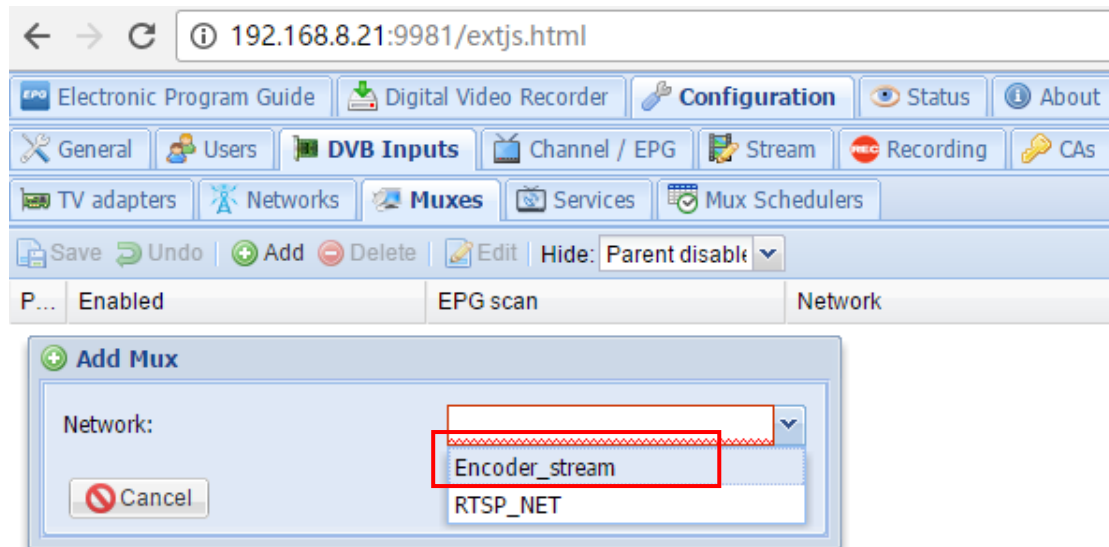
192.168.8.21:9981/extjs.html

Electronic Program Guide | Digital Video Recorder | Configuration | Status | About

General | Users | DVB Inputs | Channel / EPG | Stream | Recording | CAs

TV adapters | Networks | Muxes | Services | Mux Schedulers

Save | Undo | Add | Delete | Edit | Hide: Parent disable

| P... | Enabled | EPG scan | Network |
|---|---|---|---|

Add Mux

Network:

Encoder_stream

RTSP_NET

Cancel